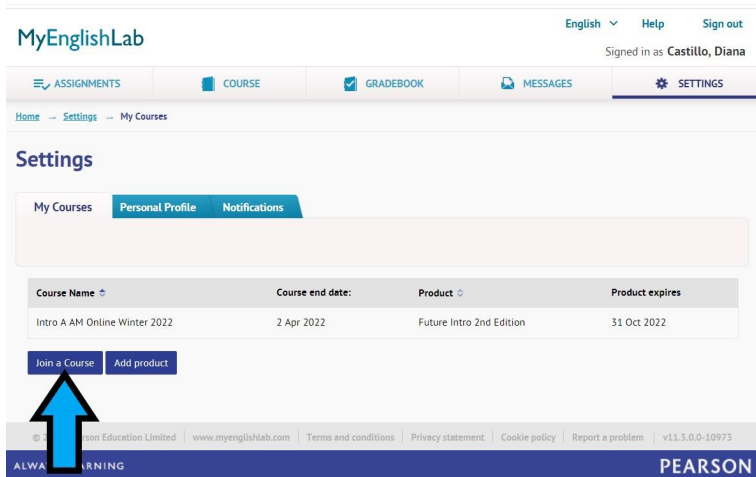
MyEnglishLab

English ∨ Help Sign out

Signed in as **Castillo, Diana**

ASSIGNMENTS | COURSE | GRADEBOOK | MESSAGES | SETTINGS

Home → Settings → My Courses

# Settings

My Courses | Personal Profile | Notifications

| Course Name | Course end date: | Product | Product expires |
|---|---|---|---|
| Intro A AM Online Winter 2022 | 2 Apr 2022 | Future Intro 2nd Edition | 31 Oct 2022 |

Join a Course | Add product

© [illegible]rson Education Limited | www.myenglishlab.com | Terms and conditions | Privacy statement | Cookie policy | Report a problem | v11.3.0.0-10973

ALWA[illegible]RNING

PEARSON